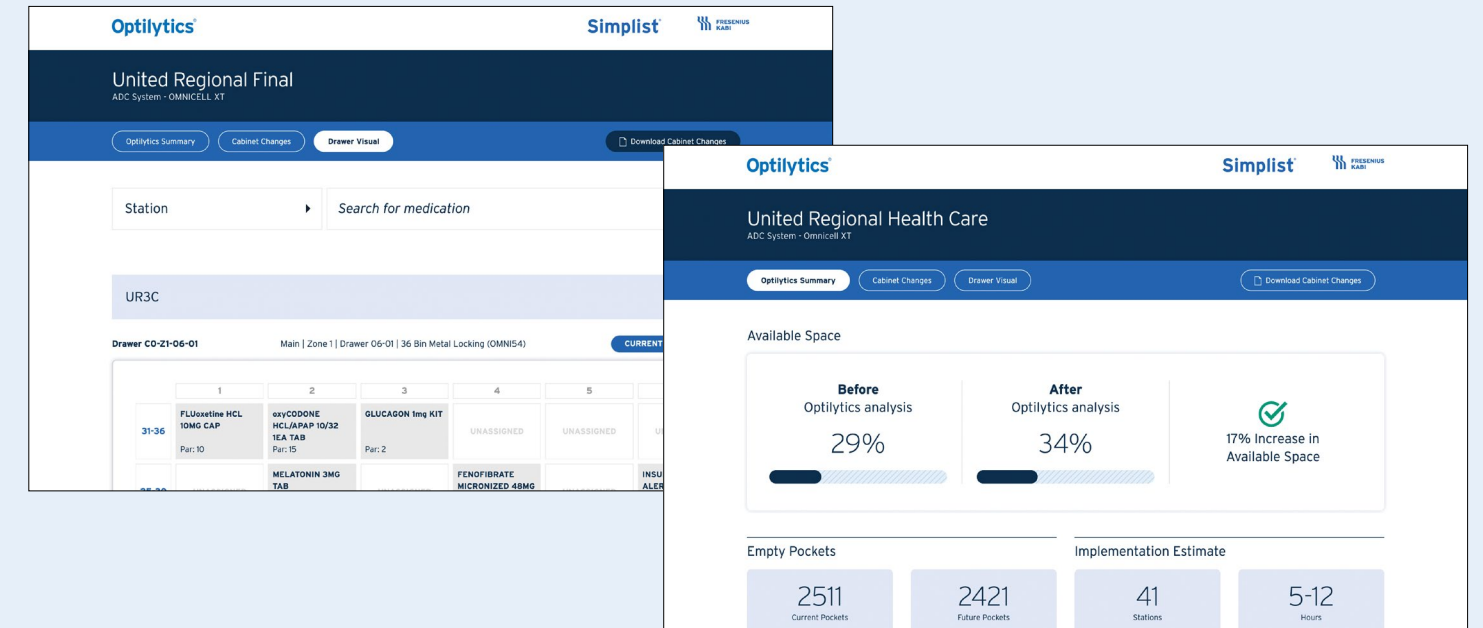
Optilytics

Simplist

FRESENIUS KABI

United Regional Final
ADC System - OMNICELL XT

Optilytics Summary
Cabinet Changes
Drawer Visual

Download Cabinet Changes

Station

Search for medication

UR3C

Drawer C0-Z1-06-01

Main | Zone 1 | Drawer 06-01 | 36 Bin Metal Locking (OMNI54)

CURRENT

| | 1 | 2 | 3 | 4 | 5 | |
|---|---|---|---|---|---|---|
| 31-36 | FLUoxetine HCL 10MG CAP Par: 10 | oxyCODONE HCL/APAP 10/32 1EA TAB Par: 15 | GLUCAGON 1mg KIT Par: 2 | UNASSIGNED | UNASSIGNED | U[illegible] |
| 25-30 | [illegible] | MELATONIN 3MG TAB | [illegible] | FENOFIBRATE MICRONIZED 48MG | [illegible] | INSU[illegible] ALER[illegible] |

Optilytics

Simplist

FRESENIUS KABI

United Regional Health Care
ADC System - Omnicell XT

Optilytics Summary
Cabinet Changes
Drawer Visual

Download Cabinet Changes

Available Space

Before
Optilytics analysis
29%

After
Optilytics analysis
34%

17% Increase in Available Space

Empty Pockets

2511
Current Pockets

2421
Future Pockets

Implementation Estimate

41
Stations

5-12
Hours